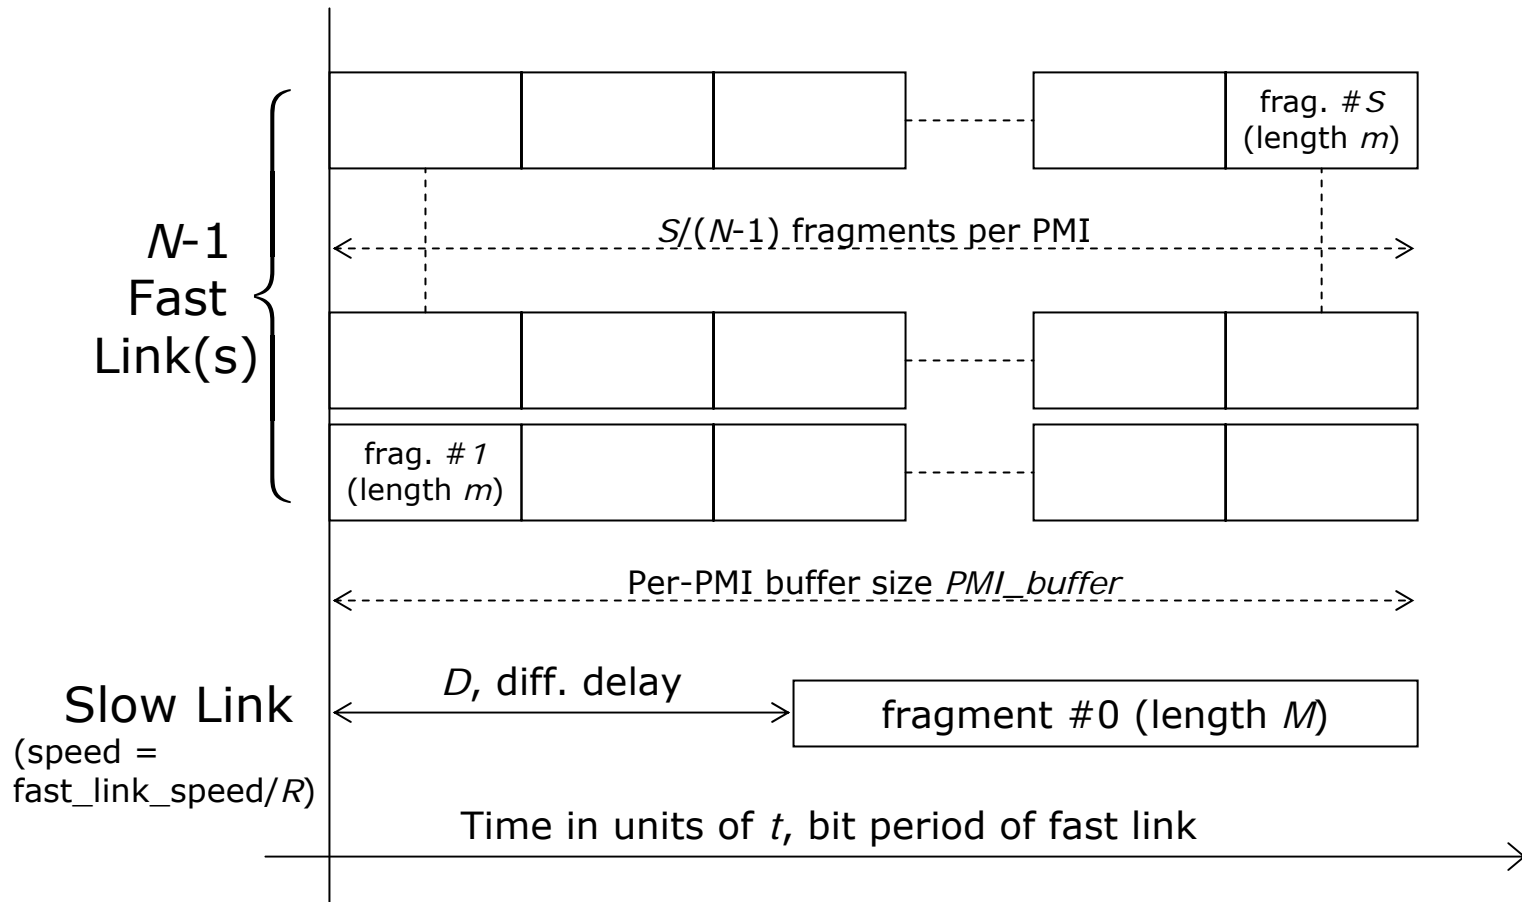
frag. #S
(length m)

S/(N-1) fragments per PMI

N-1
Fast
Link(s)

frag. #1
(length m)

Per-PMI buffer size PMI_buffer

Slow Link
(speed =
fast_link_speed/R)

D, diff. delay

fragment #0 (length M)

Time in units of t, bit period of fast link